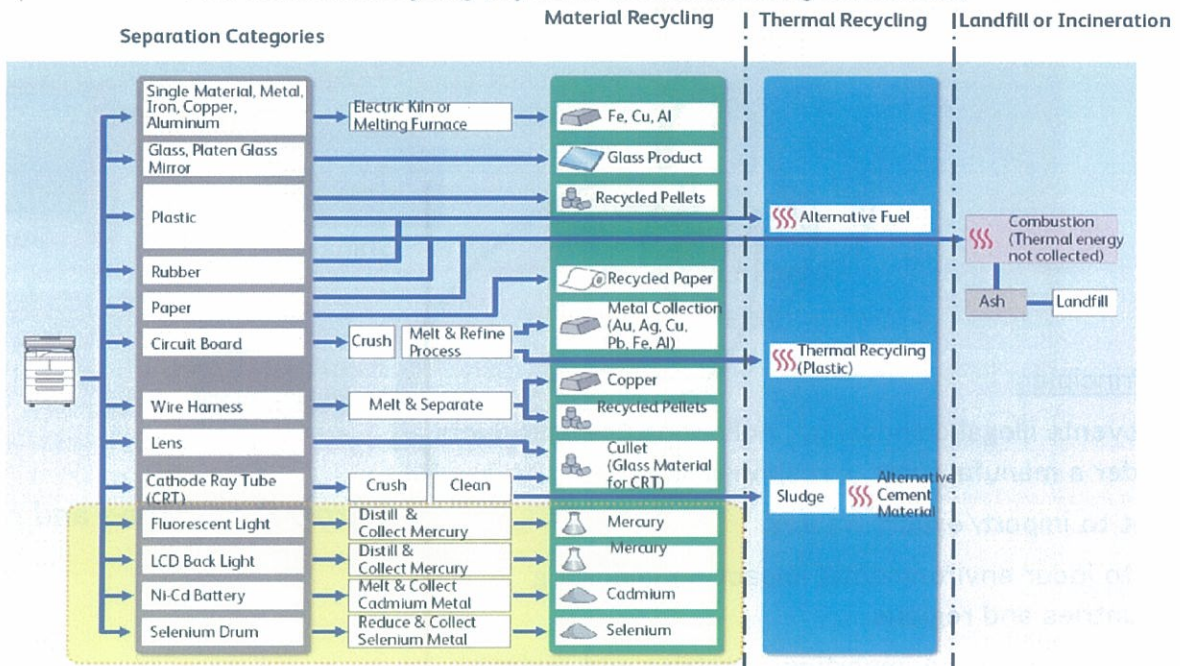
Separation Categories

Material Recycling | Thermal Recycling | Landfill or Incineration

Single Material, Metal, Iron, Copper, Aluminum
Electric Kiln or Melting Furnace
Fe, Cu, Al

Glass, Platen Glass Mirror
Glass Product

Plastic
Recycled Pellets
Alternative Fuel
Combustion (Thermal energy not collected)

Rubber
Ash
Landfill

Paper
Recycled Paper

Circuit Board
Crush
Melt & Refine Process
Metal Collection (Au, Ag, Cu, Pb, Fe, Al)
Thermal Recycling (Plastic)

Wire Harness
Melt & Separate
Copper
Recycled Pellets

Lens
Cullet (Glass Material for CRT)

Cathode Ray Tube (CRT)
Crush
Clean
Sludge
Alternative Cement Material

Fluorescent Light
Distill & Collect Mercury
Mercury

LCD Back Light
Distill & Collect Mercury
Mercury

Ni-Cd Battery
Melt & Collect Cadmium Metal
Cadmium

Selenium Drum
Reduce & Collect Selenium Metal
Selenium